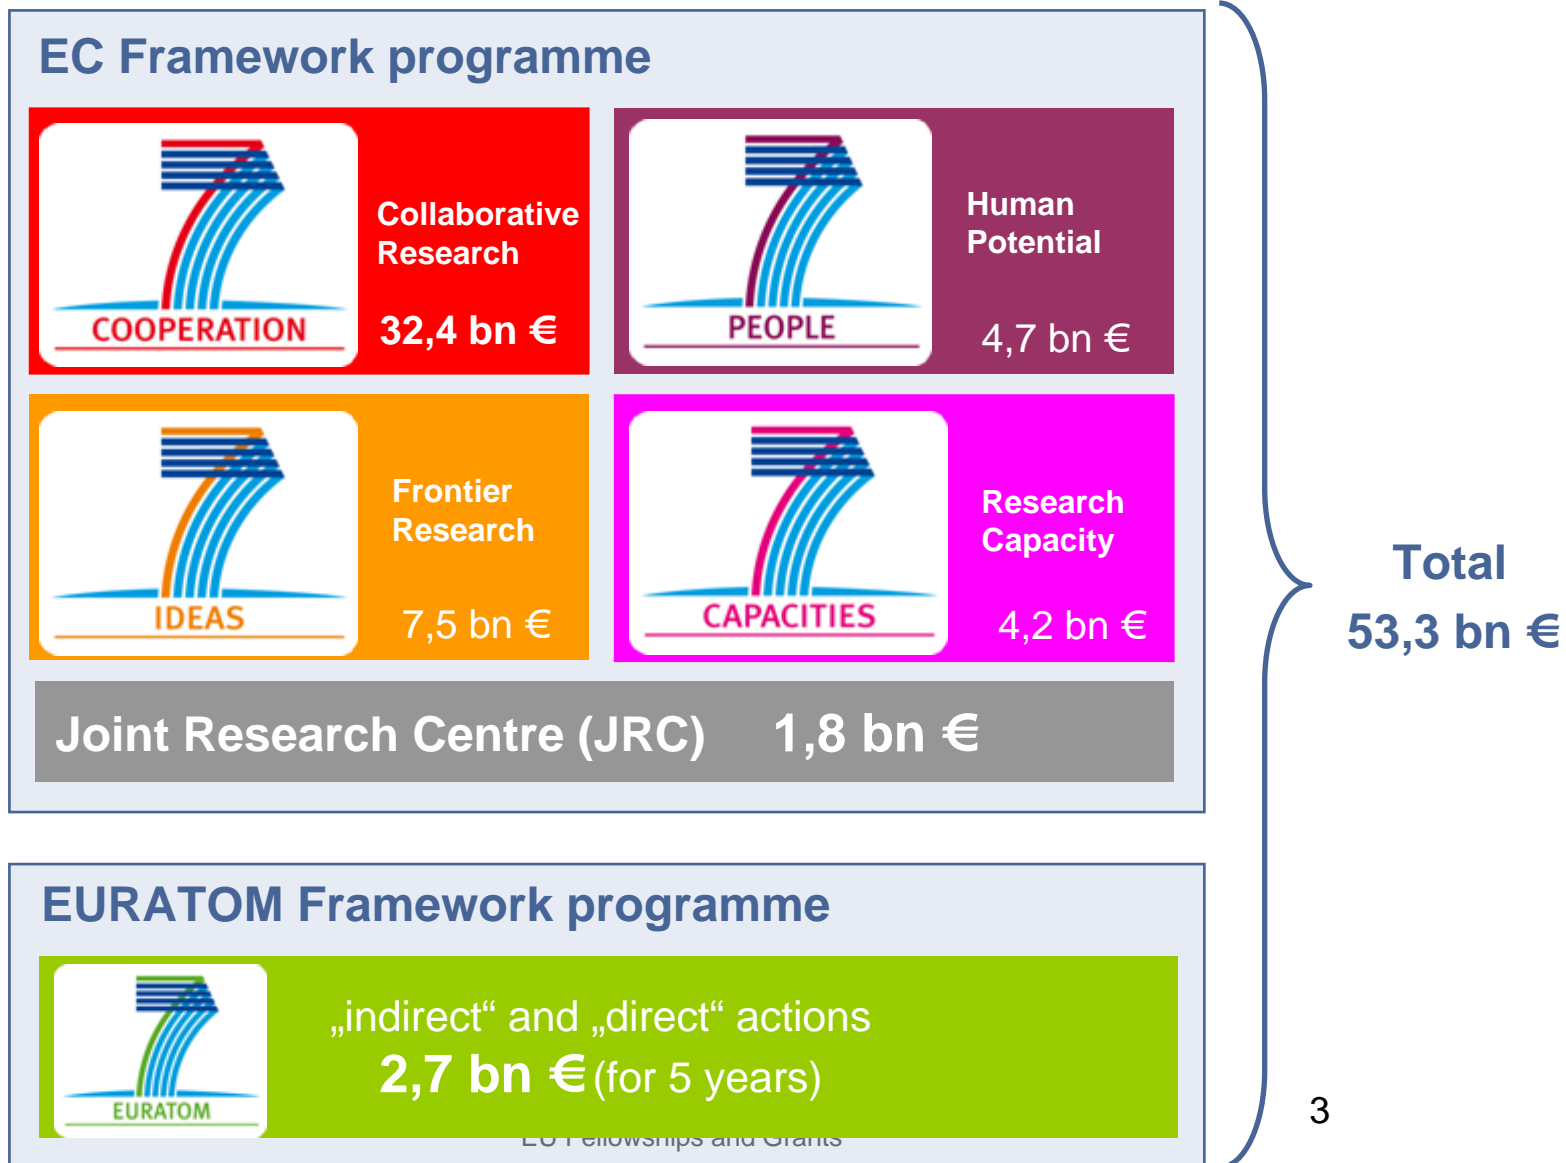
EC Framework programme

COOPERATION

Collaborative Research

32,4 bn €

PEOPLE

Human Potential

4,7 bn €

IDEAS

Frontier Research

7,5 bn €

CAPACITIES

Research Capacity

4,2 bn €

Joint Research Centre (JRC) 1,8 bn €

Total
53,3 bn €

EURATOM Framework programme

EURATOM

„indirect“ and „direct“ actions
2,7 bn € (for 5 years)

EU Fellowships and Grants

3